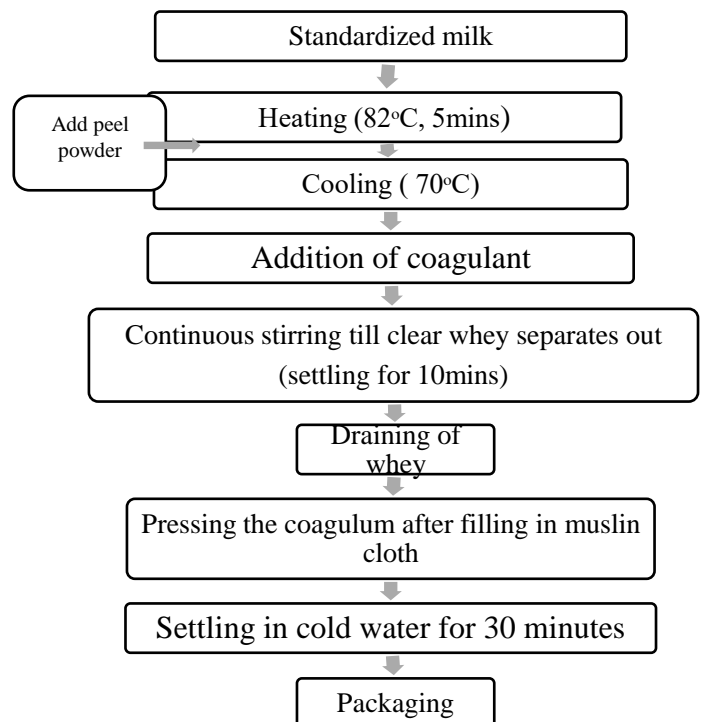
Standardized milk

Add peel powder

Heating ($82^{o}$C, 5mins)

Cooling ( $70^{o}$C)

Addition of coagulant

Continuous stirring till clear whey separates out (settling for 10mins)

Draining of whey

Pressing the coagulum after filling in muslin cloth

Settling in cold water for 30 minutes

Packaging